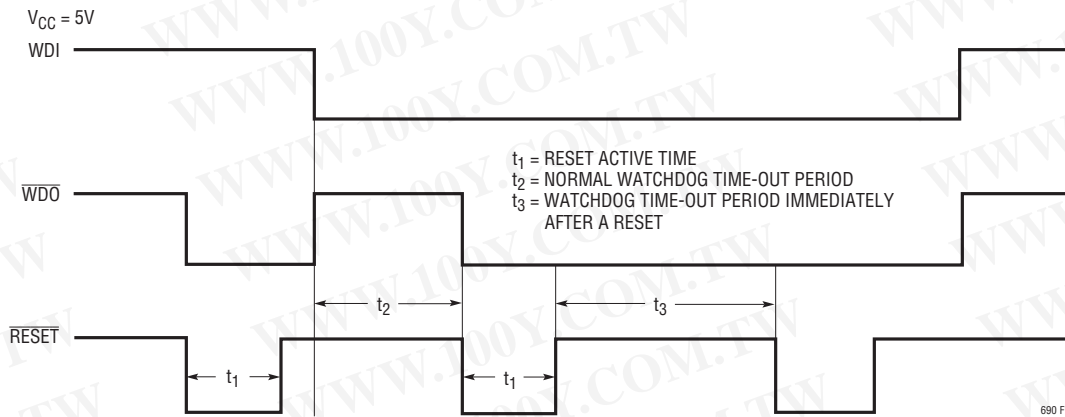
$V_{CC}$ = 5V

WDI

$t_1$ = RESET ACTIVE TIME
$t_2$ = NORMAL WATCHDOG TIME-OUT PERIOD
$t_3$ = WATCHDOG TIME-OUT PERIOD IMMEDIATELY AFTER A RESET

$\overline{WDO}$

$t_2$

$t_3$

$\overline{RESET}$

$t_1$

$t_1$

690 F

WWW.100Y.COM.TW